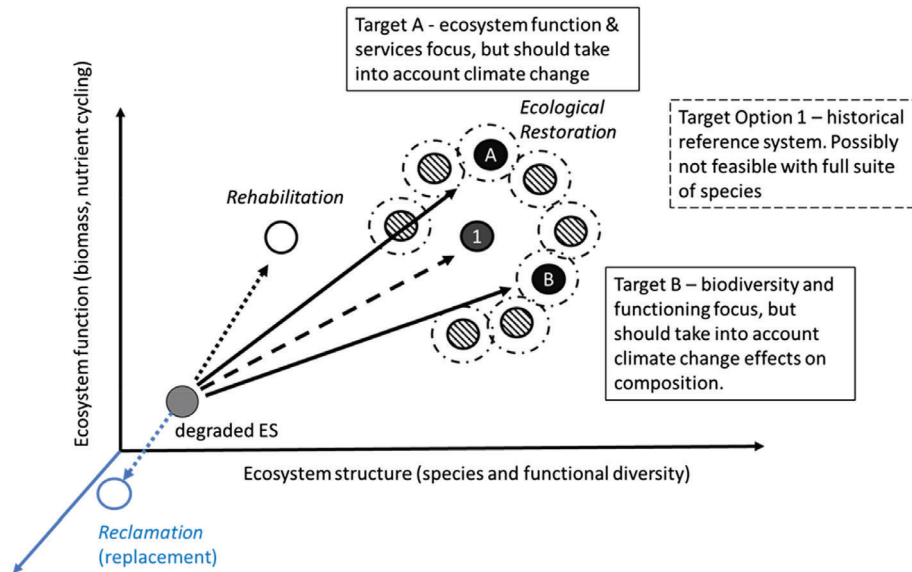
Target A - ecosystem function & services focus, but should take into account climate change

Ecological Restoration

Target Option 1 – historical reference system. Possibly not feasible with full suite of species

Rehabilitation

A

1

B

Target B – biodiversity and functioning focus, but should take into account climate change effects on composition.

Ecosystem function (biomass, nutrient cycling)

degraded ES

Ecosystem structure (species and functional diversity)

Reclamation (replacement)